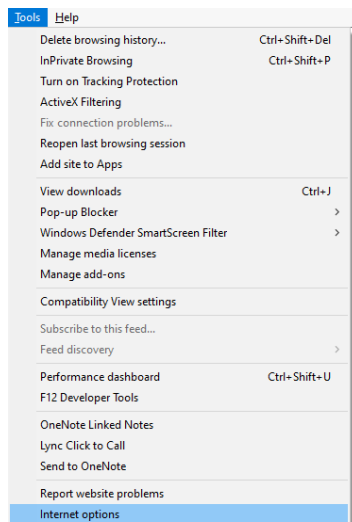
Tools Help

| | |
|---|---|
| Delete browsing history... | Ctrl+Shift+Del |
| InPrivate Browsing | Ctrl+Shift+P |
| Turn on Tracking Protection | |
| ActiveX Filtering | |
| Fix connection problems... | |
| Reopen last browsing session | |
| Add site to Apps | |
| View downloads | Ctrl+J |
| Pop-up Blocker | > |
| Windows Defender SmartScreen Filter | > |
| Manage media licenses | |
| Manage add-ons | |
| Compatibility View settings | |
| Subscribe to this feed... | |
| Feed discovery | > |
| Performance dashboard | Ctrl+Shift+U |
| F12 Developer Tools | |
| OneNote Linked Notes | |
| Lync Click to Call | |
| Send to OneNote | |
| Report website problems | |
| Internet options | |